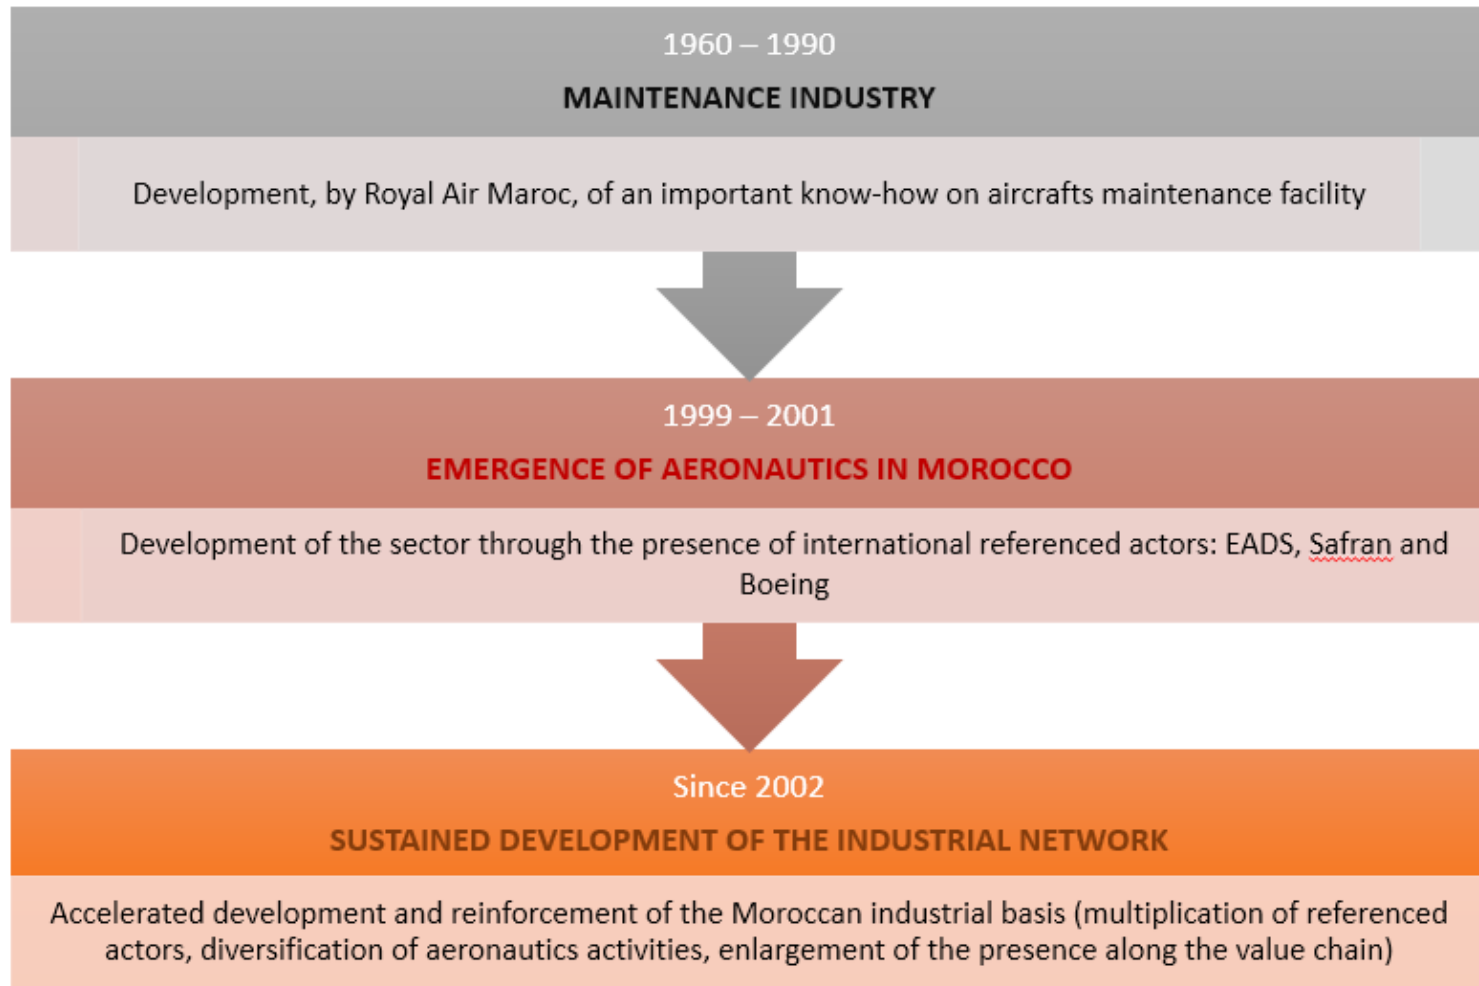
1960 – 1990

MAINTENANCE INDUSTRY

Development, by Royal Air Maroc, of an important know-how on aircrafts maintenance facility

1999 – 2001

EMERGENCE OF AERONAUTICS IN MOROCCO

Development of the sector through the presence of international referenced actors: EADS, Safran and Boeing

Since 2002

SUSTAINED DEVELOPMENT OF THE INDUSTRIAL NETWORK

Accelerated development and reinforcement of the Moroccan industrial basis (multiplication of referenced actors, diversification of aeronautics activities, enlargement of the presence along the value chain)